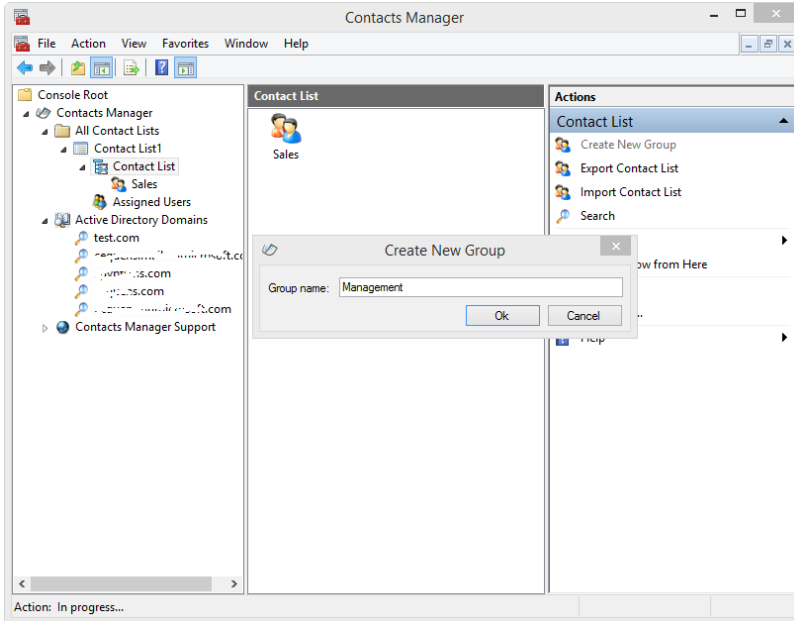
Contacts Manager

File Action View Favorites Window Help

Console Root
Contacts Manager
All Contact Lists
Contact List1
Contact List
Sales
Assigned Users
Active Directory Domains
test.com
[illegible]
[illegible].com
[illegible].com
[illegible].com
Contacts Manager Support

Contact List

Sales

Actions
Contact List
Create New Group
Export Contact List
Import Contact List
Search
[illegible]ow from Here
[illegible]
Help

Create New Group
Group name: Management
Ok Cancel

Action: In progress...